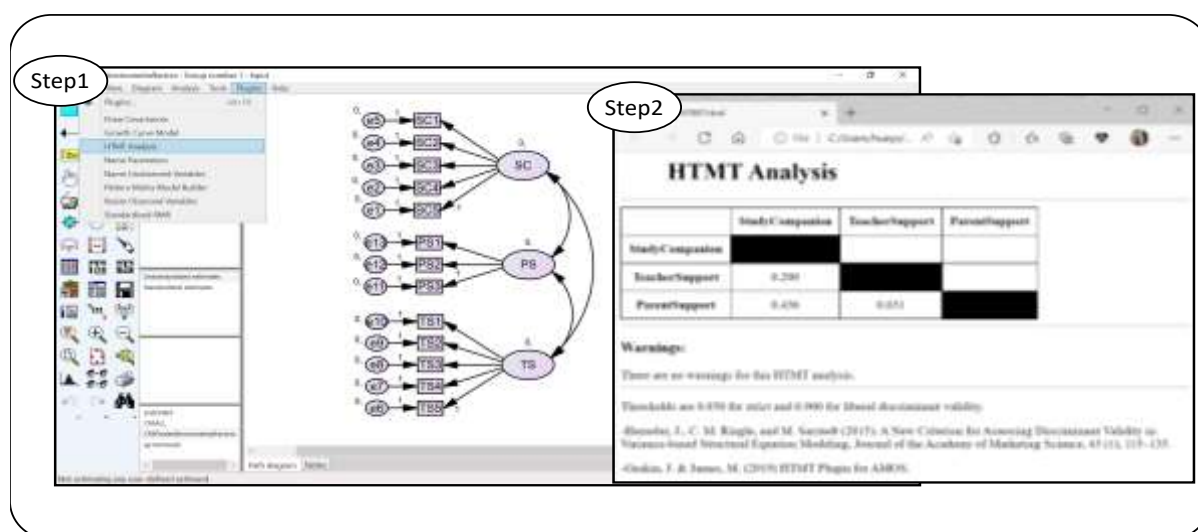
Step1

Step2

Plugins

Draw Covariances
Growth Curve Model
HTMT Analysis
Name Parameters
Name Unobserved Variables
Multiple-Group Model Builder
Resize Observed Variables
Standardized RMR

SC1
SC2
SC3
SC4
SC5
e5
e4
e3
e2
e1
SC

PS1
PS2
PS3
e13
e12
e11
PS

TS1
TS2
TS3
TS4
TS5
e10
e9
e8
e7
e6
TS

Path diagram

HTMT Analysis

| | StudyCompanion | TeacherSupport | ParentSupport |
|---|---|---|---|
| StudyCompanion | | | |
| TeacherSupport | 0.290 | | |
| ParentSupport | 0.430 | 0.032 | |

Warnings:

There are no warnings for this HTMT analysis.

Thresholds are 0.850 for strict and 0.900 for liberal discriminant validity.

-Henseler, J., C. M. Ringle, and M. Sarstedt (2015). A New Criterion for Assessing Discriminant Validity in Variance-based Structural Equation Modeling. Journal of the Academy of Marketing Science, 43 (1), 115-135.

-Gaskin, J. & James, M. (2019) HTMT Plugin for AMOS.